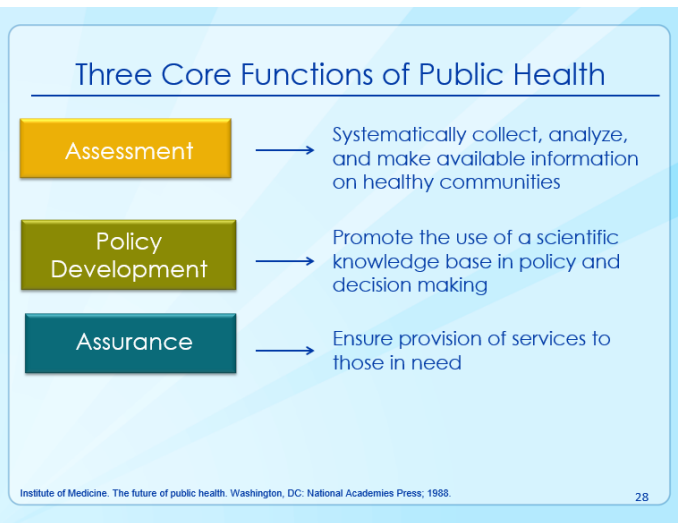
Three Core Functions of Public Health

Assessment

Systematically collect, analyze, and make available information on healthy communities

Policy Development

Promote the use of a scientific knowledge base in policy and decision making

Assurance

Ensure provision of services to those in need

Institute of Medicine. The future of public health. Washington, DC: National Academies Press; 1988.

28